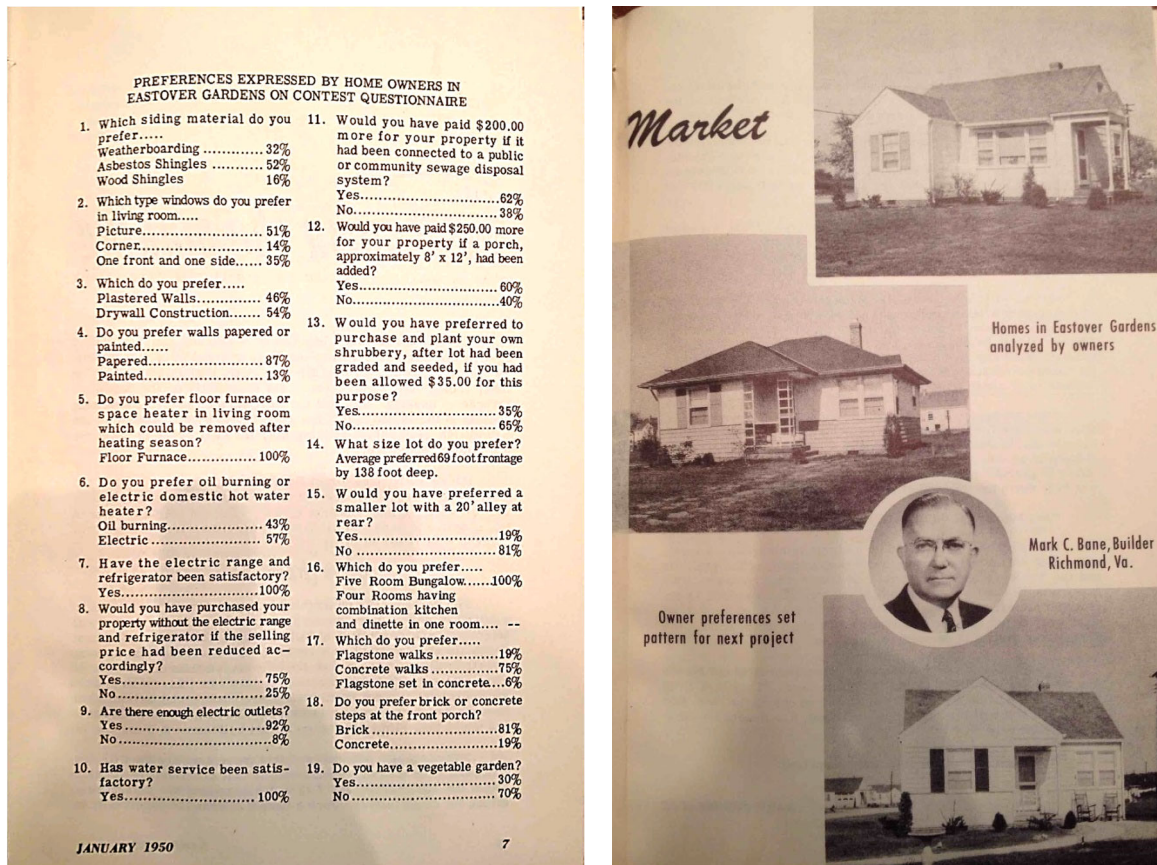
PREFERENCES EXPRESSED BY HOME OWNERS IN EASTOVER GARDENS ON CONTEST QUESTIONNAIRE

1. Which siding material do you prefer.....
Weatherboarding ............ 32%
Asbestos Shingles ........... 52%
Wood Shingles 16%

2. Which type windows do you prefer in living room.....
Picture......................... 51%
Corner.......................... 14%
One front and one side...... 35%

3. Which do you prefer.....
Plastered Walls............. 46%
Drywall Construction....... 54%

4. Do you prefer walls papered or painted......
Papered......................... 87%
Painted.......................... 13%

5. Do you prefer floor furnace or space heater in living room which could be removed after heating season?
Floor Furnace.............. 100%

6. Do you prefer oil burning or electric domestic hot water heater?
Oil burning.................... 43%
Electric ........................ 57%

7. Have the electric range and refrigerator been satisfactory?
Yes.............................100%

8. Would you have purchased your property without the electric range and refrigerator if the selling price had been reduced accordingly?
Yes.............................. 75%
No............................... 25%

9. Are there enough electric outlets?
Yes..............................92%
No................................8%

10. Has water service been satisfactory?
Yes........................... 100%

11. Would you have paid $200.00 more for your property if it had been connected to a public or community sewage disposal system?
Yes..............................62%
No...............................38%

12. Would you have paid $250.00 more for your property if a porch, approximately 8' x 12', had been added?
Yes.............................. 60%
No...............................40%

13. Would you have preferred to purchase and plant your own shrubbery, after lot had been graded and seeded, if you had been allowed $35.00 for this purpose?
Yes.............................. 35%
No............................... 65%

14. What size lot do you prefer? Average preferred 69 foot frontage by 138 foot deep.

15. Would you have preferred a smaller lot with a 20' alley at rear?
Yes..............................19%
No ..............................81%

16. Which do you prefer.....
Five Room Bungalow......100%
Four Rooms having combination kitchen and dinette in one room.... --

17. Which do you prefer.....
Flagstone walks .............19%
Concrete walks ...............75%
Flagstone set in concrete....6%

18. Do you prefer brick or concrete steps at the front porch?
Brick...........................81%
Concrete.......................19%

19. Do you have a vegetable garden?
Yes..............................30%
No...............................70%

JANUARY 1950 7

Market

Homes in Eastover Gardens analyzed by owners

Mark C. Bane, Builder Richmond, Va.

Owner preferences set pattern for next project